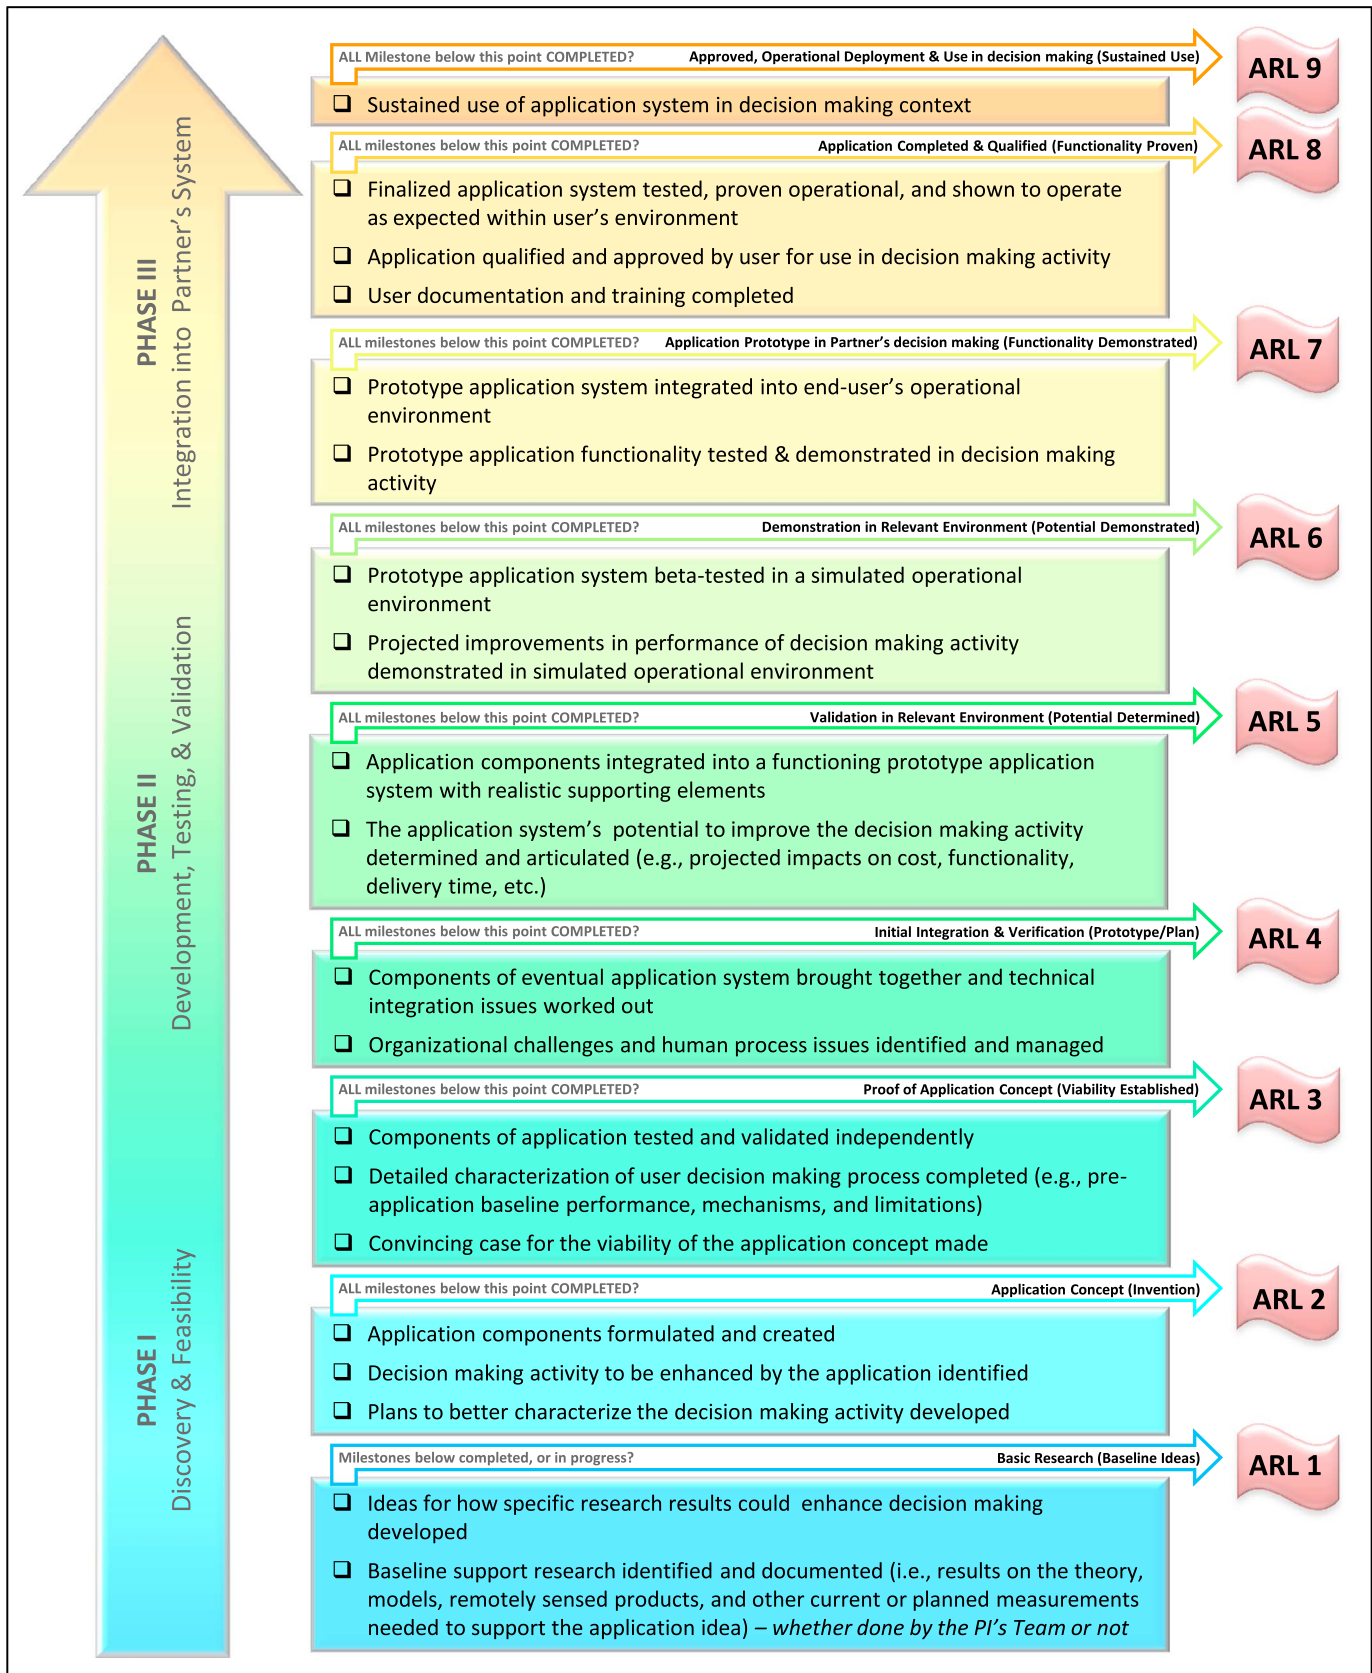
PHASE III
Integration into Partner's System

PHASE II
Development, Testing, & Validation

PHASE I
Discovery & Feasibility

ALL Milestone below this point COMPLETED? Approved, Operational Deployment & Use in decision making (Sustained Use)

ARL 9

❑ Sustained use of application system in decision making context

ALL milestones below this point COMPLETED? Application Completed & Qualified (Functionality Proven)

ARL 8

❑ Finalized application system tested, proven operational, and shown to operate as expected within user's environment

❑ Application qualified and approved by user for use in decision making activity

❑ User documentation and training completed

ALL milestones below this point COMPLETED? Application Prototype in Partner's decision making (Functionality Demonstrated)

ARL 7

❑ Prototype application system integrated into end-user's operational environment

❑ Prototype application functionality tested & demonstrated in decision making activity

ALL milestones below this point COMPLETED? Demonstration in Relevant Environment (Potential Demonstrated)

ARL 6

❑ Prototype application system beta-tested in a simulated operational environment

❑ Projected improvements in performance of decision making activity demonstrated in simulated operational environment

ALL milestones below this point COMPLETED? Validation in Relevant Environment (Potential Determined)

ARL 5

❑ Application components integrated into a functioning prototype application system with realistic supporting elements

❑ The application system's potential to improve the decision making activity determined and articulated (e.g., projected impacts on cost, functionality, delivery time, etc.)

ALL milestones below this point COMPLETED? Initial Integration & Verification (Prototype/Plan)

ARL 4

❑ Components of eventual application system brought together and technical integration issues worked out

❑ Organizational challenges and human process issues identified and managed

ALL milestones below this point COMPLETED? Proof of Application Concept (Viability Established)

ARL 3

❑ Components of application tested and validated independently

❑ Detailed characterization of user decision making process completed (e.g., pre-application baseline performance, mechanisms, and limitations)

❑ Convincing case for the viability of the application concept made

ALL milestones below this point COMPLETED? Application Concept (Invention)

ARL 2

❑ Application components formulated and created

❑ Decision making activity to be enhanced by the application identified

❑ Plans to better characterize the decision making activity developed

Milestones below completed, or in progress? Basic Research (Baseline Ideas)

ARL 1

❑ Ideas for how specific research results could enhance decision making developed

❑ Baseline support research identified and documented (i.e., results on the theory, models, remotely sensed products, and other current or planned measurements needed to support the application idea) – whether done by the PI's Team or not